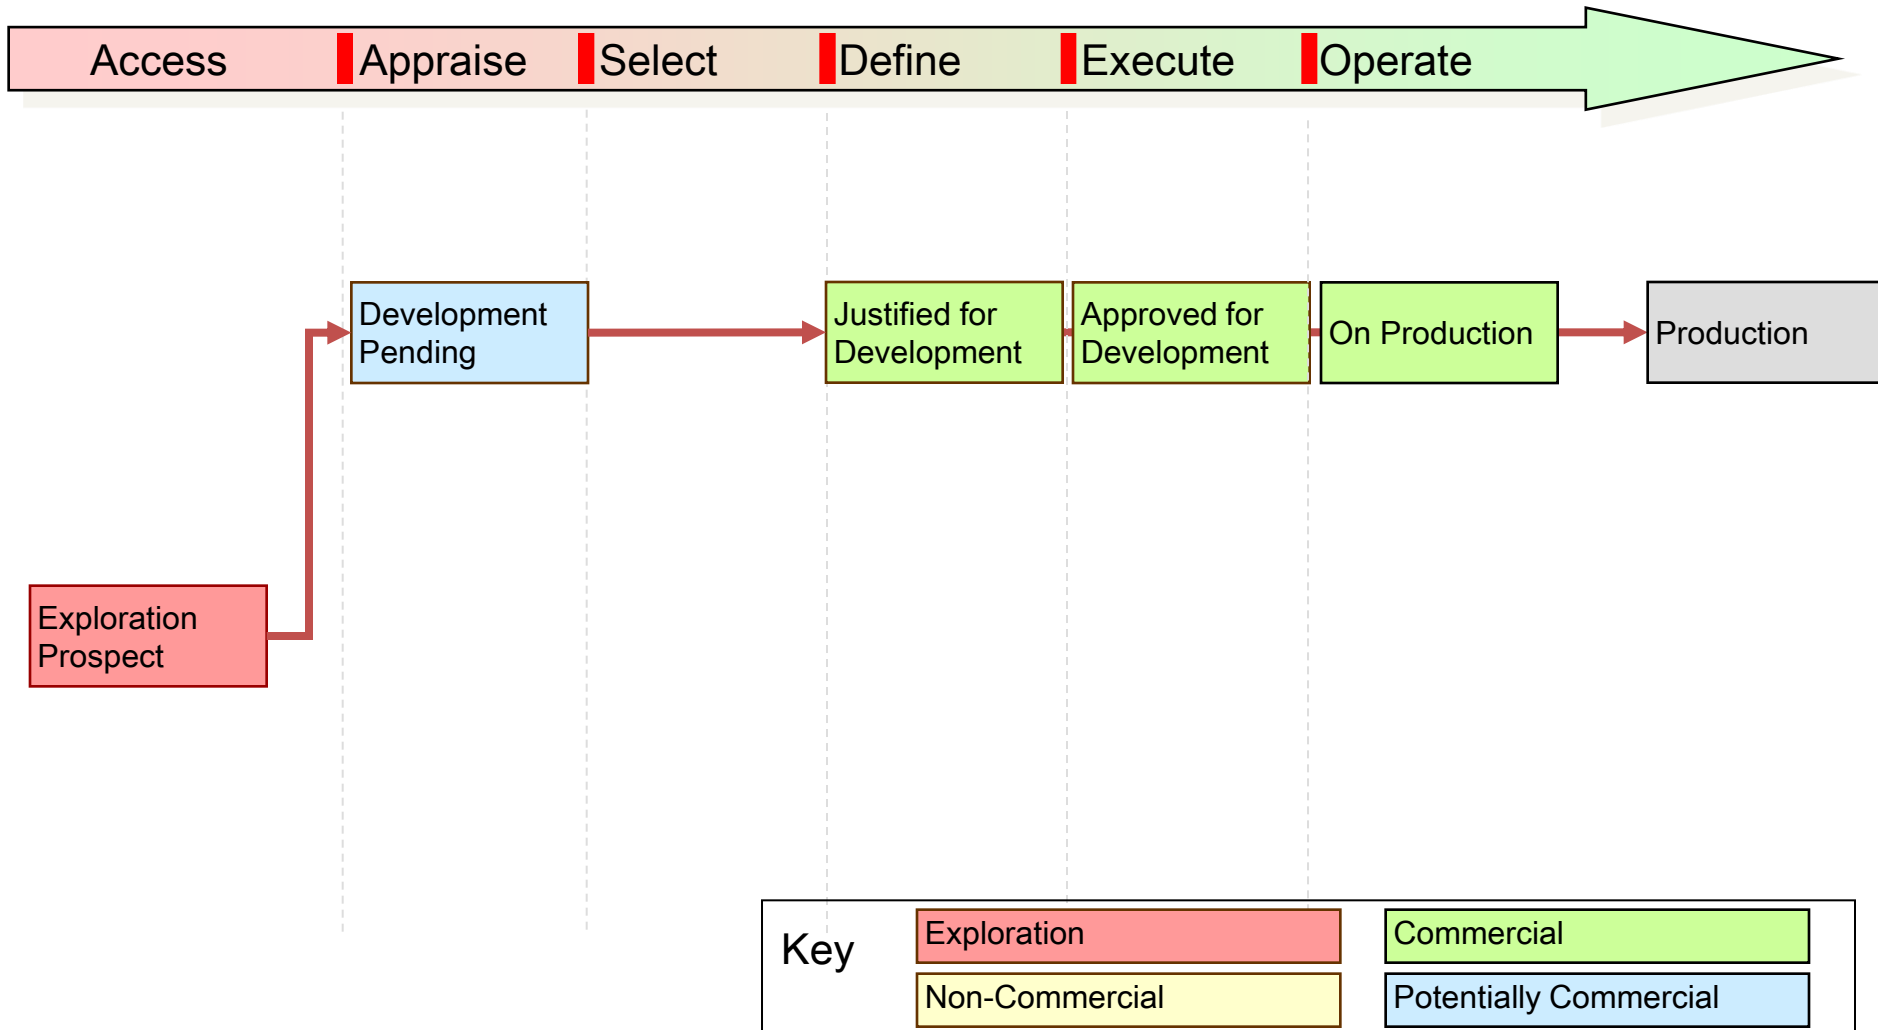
Access Appraise Select Define Execute Operate

Development Pending

Justified for Development

Approved for Development

On Production

Production

Exploration Prospect

Key

Exploration

Commercial

Non-Commercial

Potentially Commercial